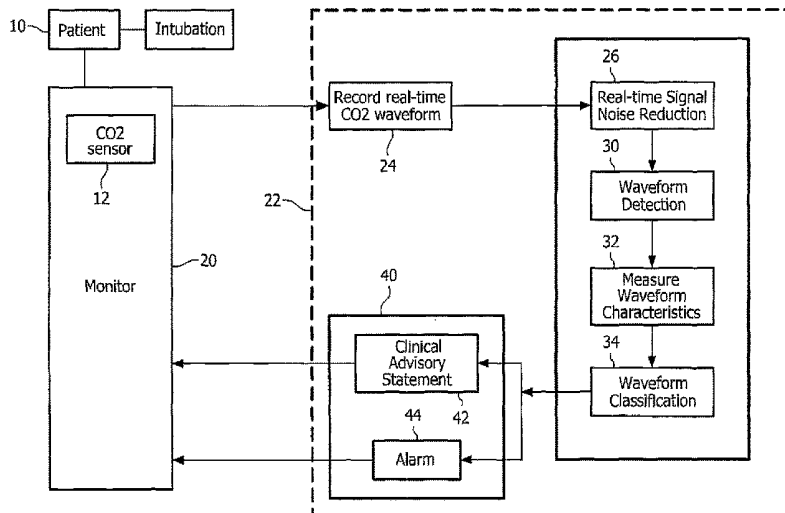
10
Patient
Intubation
CO2 sensor
12
Monitor
20
22
Record real-time CO2 waveform
24
26
Real-time Signal Noise Reduction
30
Waveform Detection
32
Measure Waveform Characteristics
34
Waveform Classification
40
Clinical Advisory Statement
42
44
Alarm